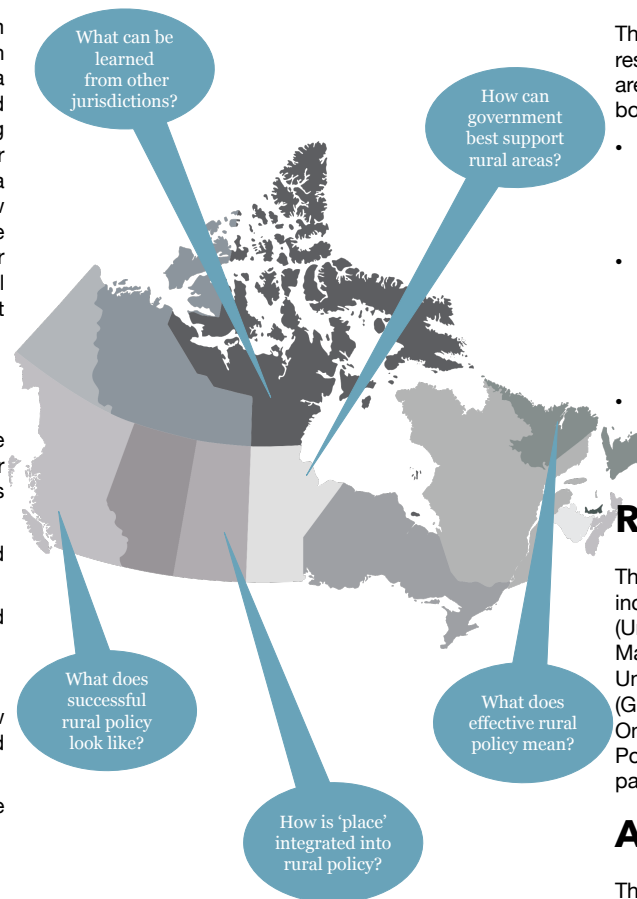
What can be learned from other jurisdictions?

How can government best support rural areas?

What does successful rural policy look like?

How is 'place' integrated into rural policy?

What does effective rural policy mean?

n
n
a
d
g
r
a
y
e
r
l
t

e
r
s

d

d

y
d

e

Th
res
are
bo

•

•

•

R

Th
inc
(U
Ma
Ur
(G
Or
Po
pa

A

Th